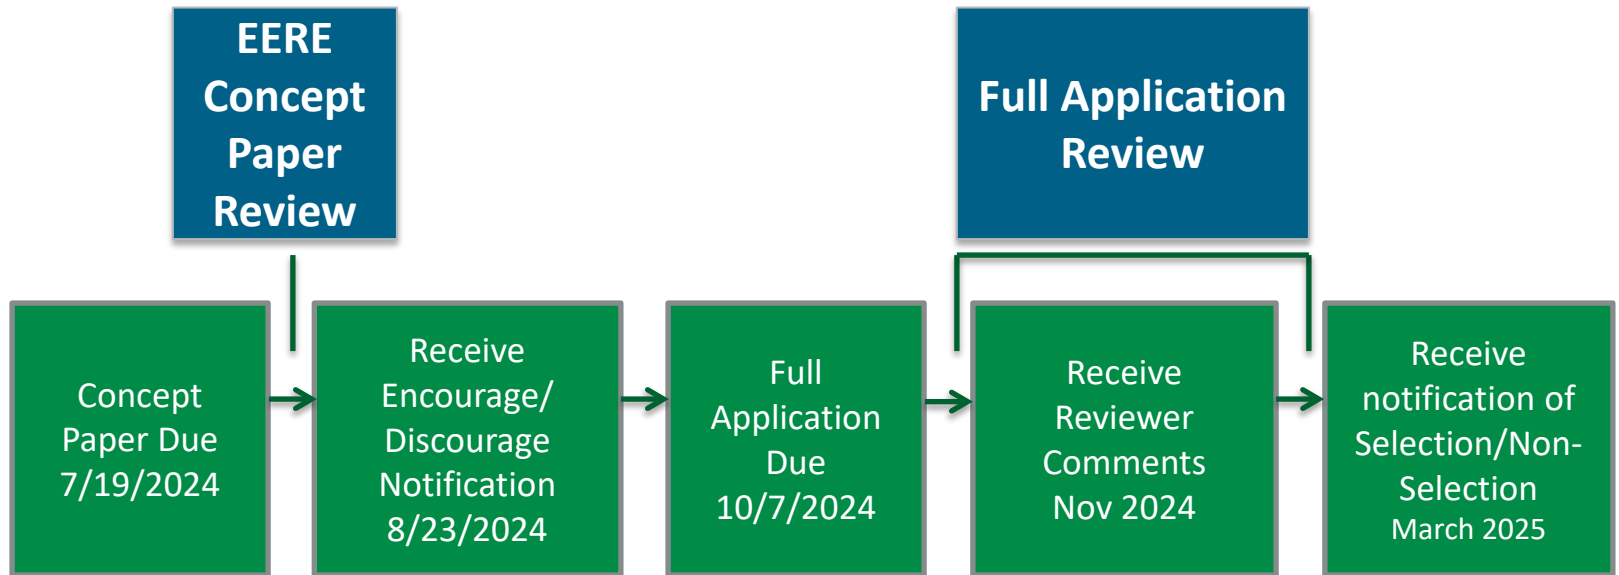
EERE Concept Paper Review

Full Application Review

Concept Paper Due 7/19/2024

Receive Encourage/ Discourage Notification 8/23/2024

Full Application Due 10/7/2024

Receive Reviewer Comments Nov 2024

Receive notification of Selection/Non-Selection March 2025